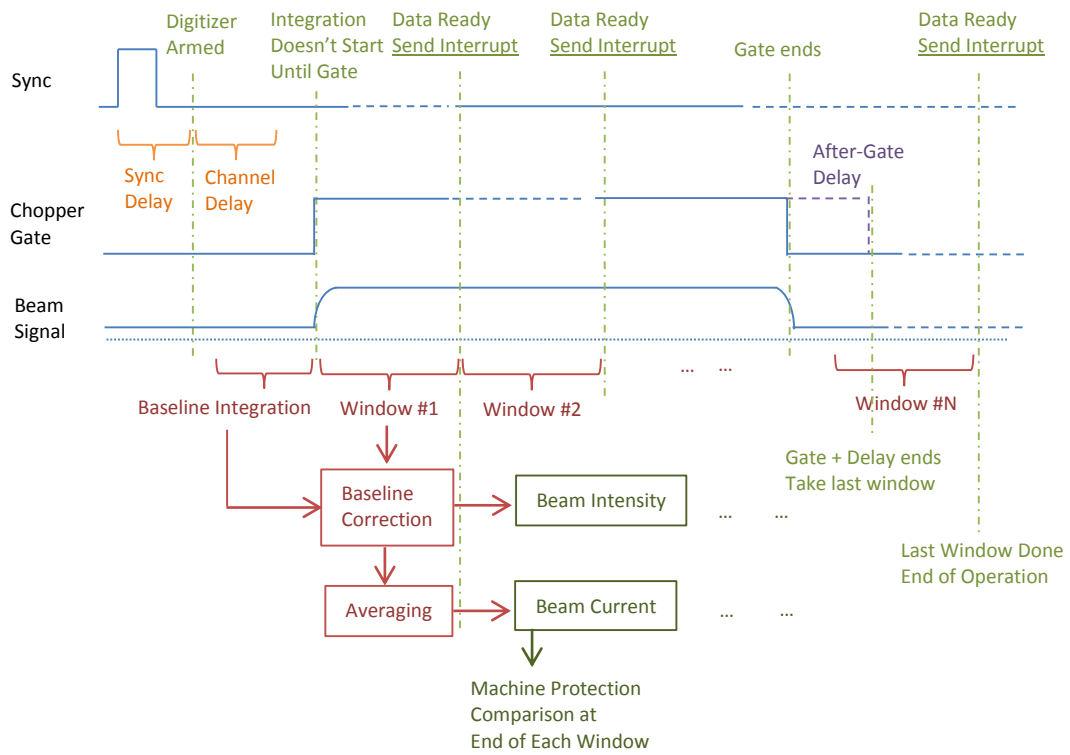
Digitizer Armed

Integration Doesn't Start Until Gate

Data Ready
Send Interrupt

Data Ready
Send Interrupt

Gate ends

Data Ready
Send Interrupt

Sync

Sync Delay

Channel Delay

After-Gate Delay

Chopper Gate

Beam Signal

... ...

Baseline Integration

Window #1

Window #2

Window #N

Gate + Delay ends
Take last window

Baseline Correction

Beam Intensity

... ...

Last Window Done
End of Operation

Averaging

Beam Current

... ...

Machine Protection Comparison at End of Each Window